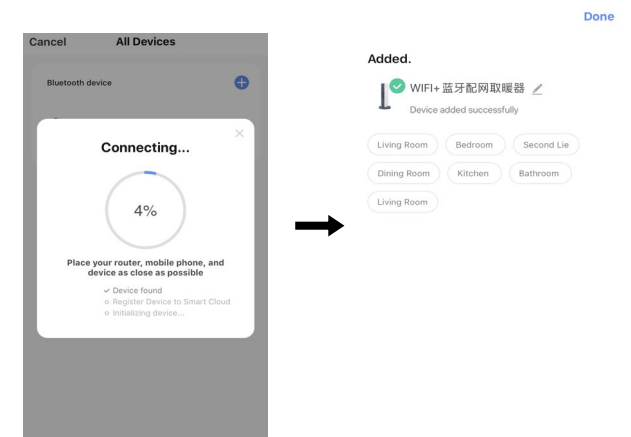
Cancel All Devices

Bluetooth device

Connecting...

4%

Place your router, mobile phone, and device as close as possible

✓ Device found
○ Register Device to Smart Cloud
○ Initializing device...

Done

Added.

WIFI+蓝牙配网取暖器

Device added successfully

Living Room
Bedroom
Second Lie
Dining Room
Kitchen
Bathroom
Living Room